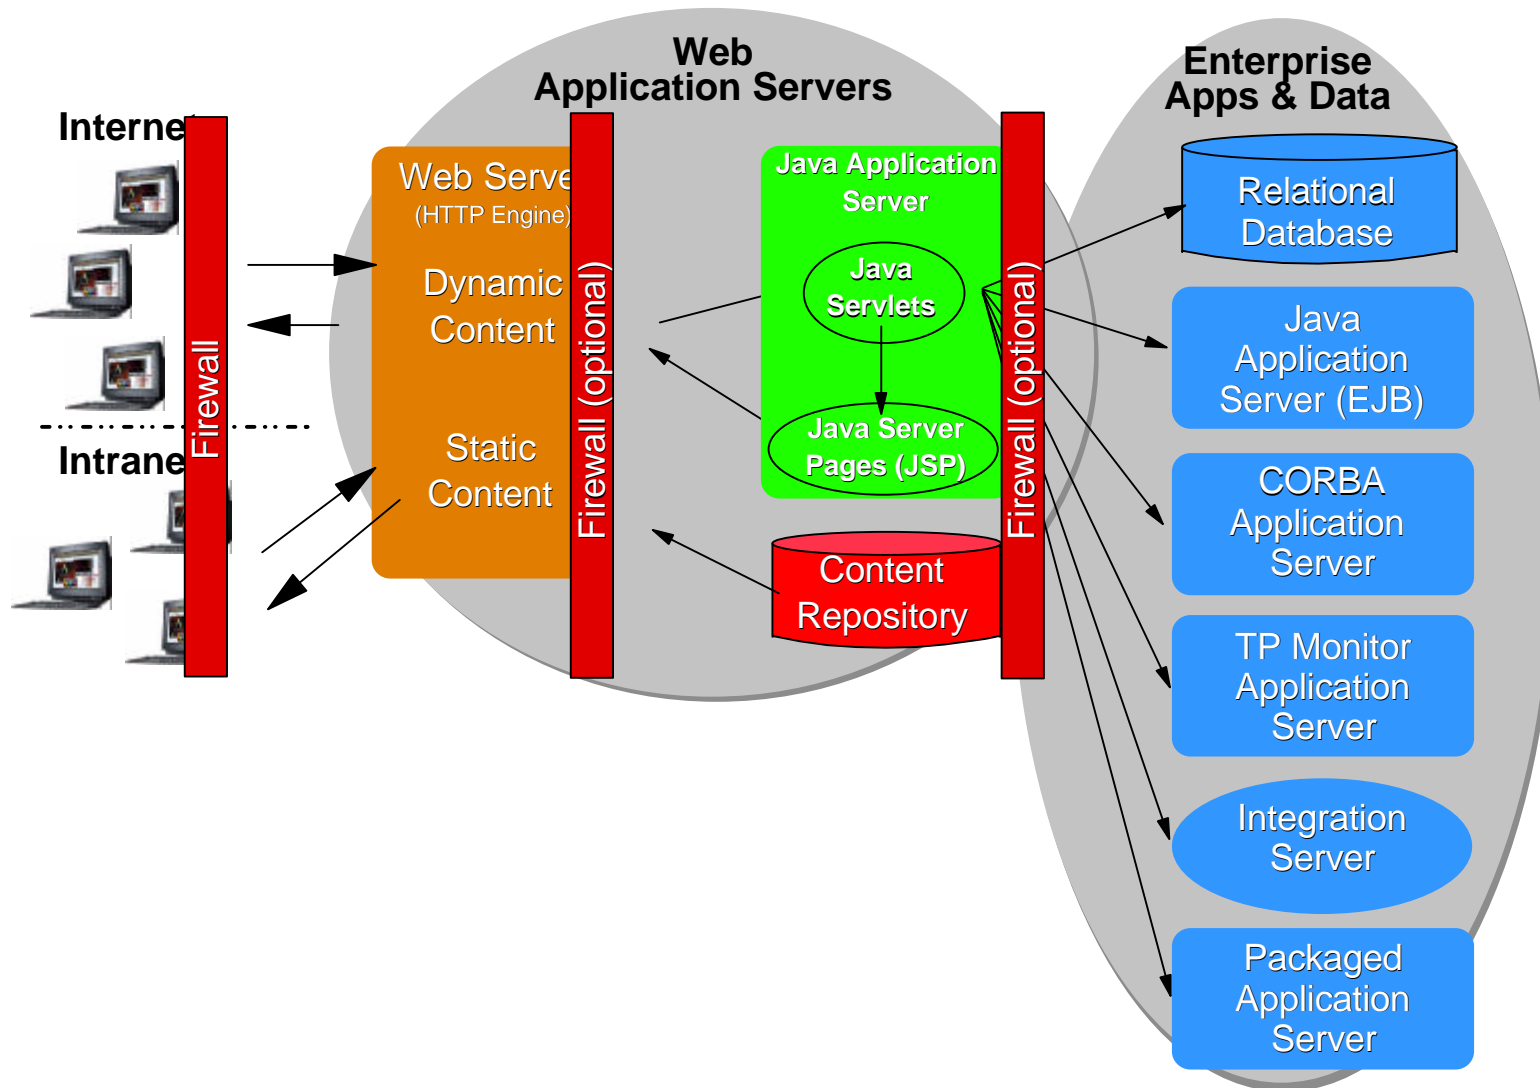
Web Application Servers

Enterprise Apps & Data

Interne

Firewall

Intrane

Web Serve (HTTP Engine)

Dynamic Content

Static Content

Firewall (optional)

Java Application Server

Java Servlets

Java Server Pages (JSP)

Content Repository

Firewall (optional)

Relational Database

Java Application Server (EJB)

CORBA Application Server

TP Monitor Application Server

Integration Server

Packaged Application Server